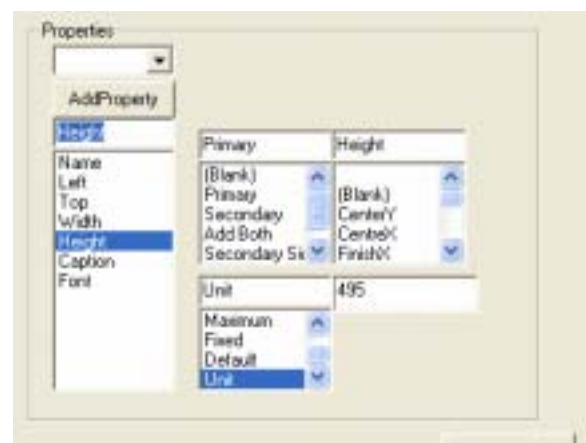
Properties

AddProperty

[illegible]

Name
Left
Top
Width
Height
Caption
Font

Primary

Height

(Blank)
Primary
Secondary
Add Both
Secondary Si

(Blank)
CenterY
CenterX
FinishX

Unit

495

Maximum
Fixed
Default
Unit